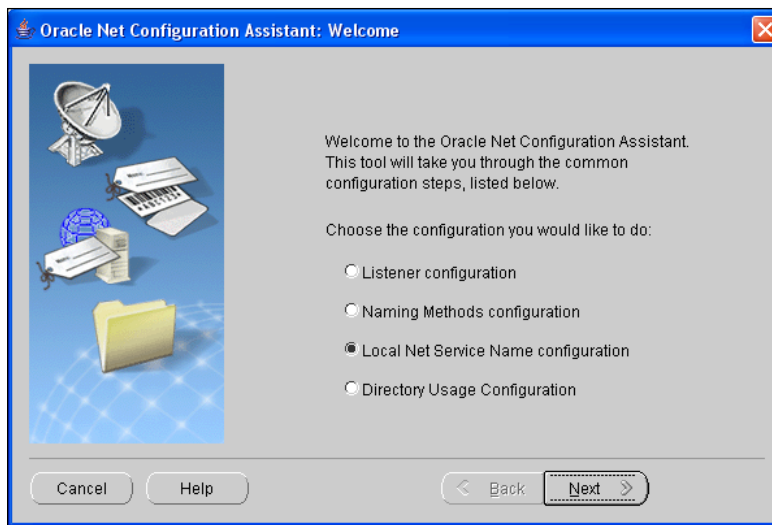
Oracle Net Configuration Assistant: Welcome

Welcome to the Oracle Net Configuration Assistant. This tool will take you through the common configuration steps, listed below.

Choose the configuration you would like to do:

Listener configuration

Naming Methods configuration

Local Net Service Name configuration

Directory Usage Configuration

Cancel

Help

Back

Next